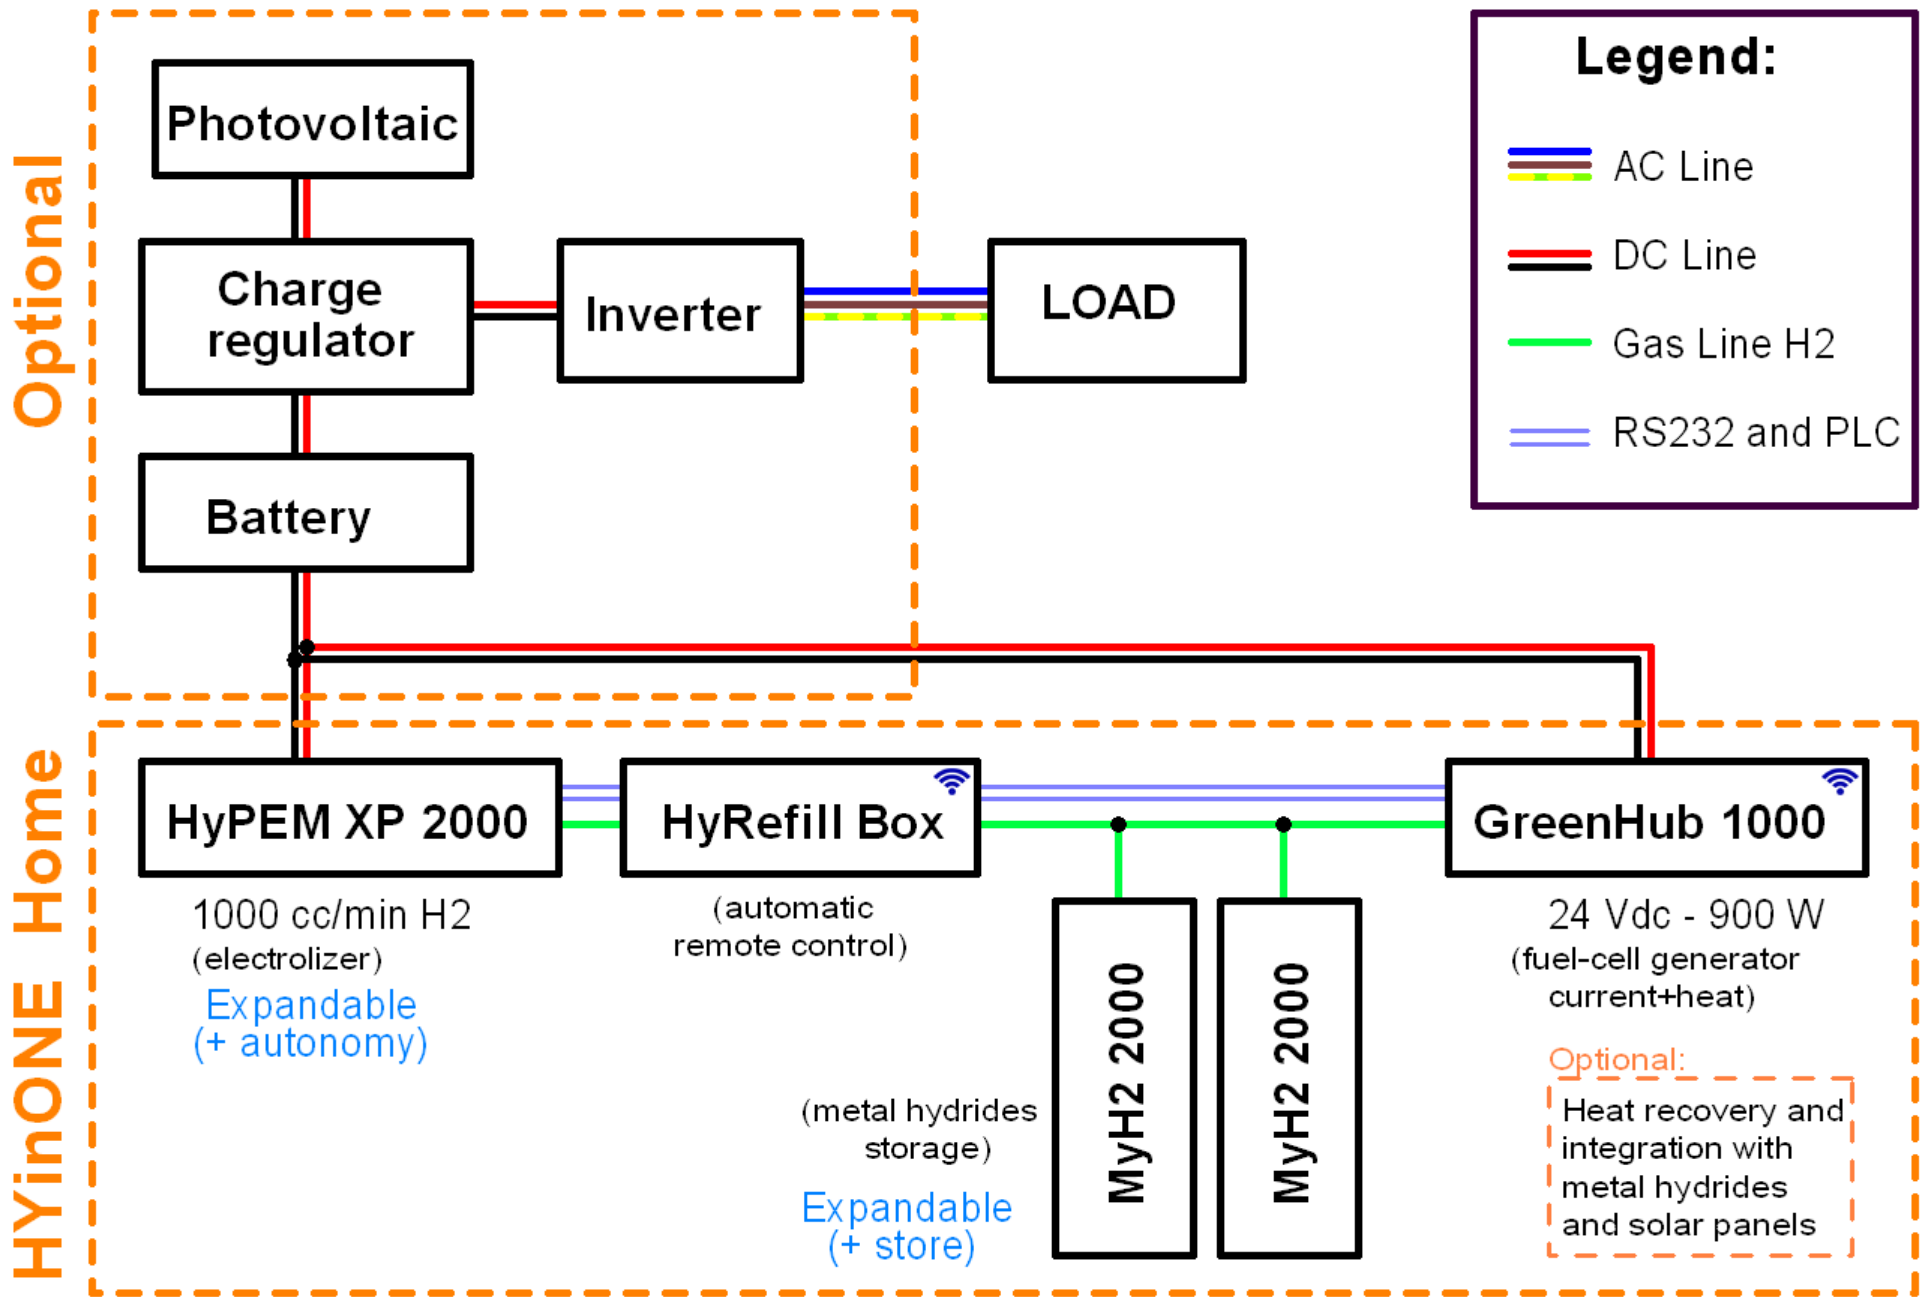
Optional

Photovoltaic

Charge regulator

Inverter

LOAD

Battery

Legend:

AC Line

DC Line

Gas Line H2

RS232 and PLC

HYinONE Home

HyPEM XP 2000

1000 cc/min H2
(electrolizer)

Expandable
(+ autonomy)

HyRefill Box

(automatic remote control)

MyH2 2000

MyH2 2000

(metal hydrides storage)

Expandable
(+ store)

GreenHub 1000

24 Vdc - 900 W
(fuel-cell generator current+heat)

Optional:

Heat recovery and integration with metal hydrides and solar panels